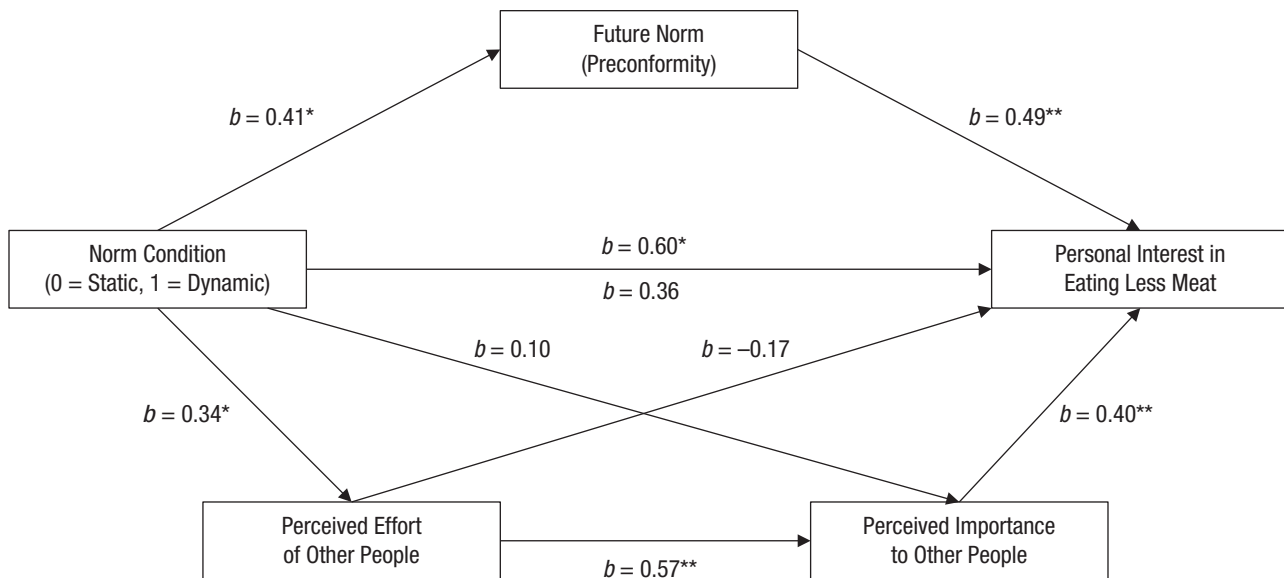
Future Norm (Preconformity)

$b = 0.41^*$

$b = 0.49^{**}$

Norm Condition (0 = Static, 1 = Dynamic)

$b = 0.60^*$

$b = 0.36$

Personal Interest in Eating Less Meat

$b = 0.10$

$b = -0.17$

$b = 0.34^*$

$b = 0.40^{**}$

Perceived Effort of Other People

$b = 0.57^{**}$

Perceived Importance to Other People